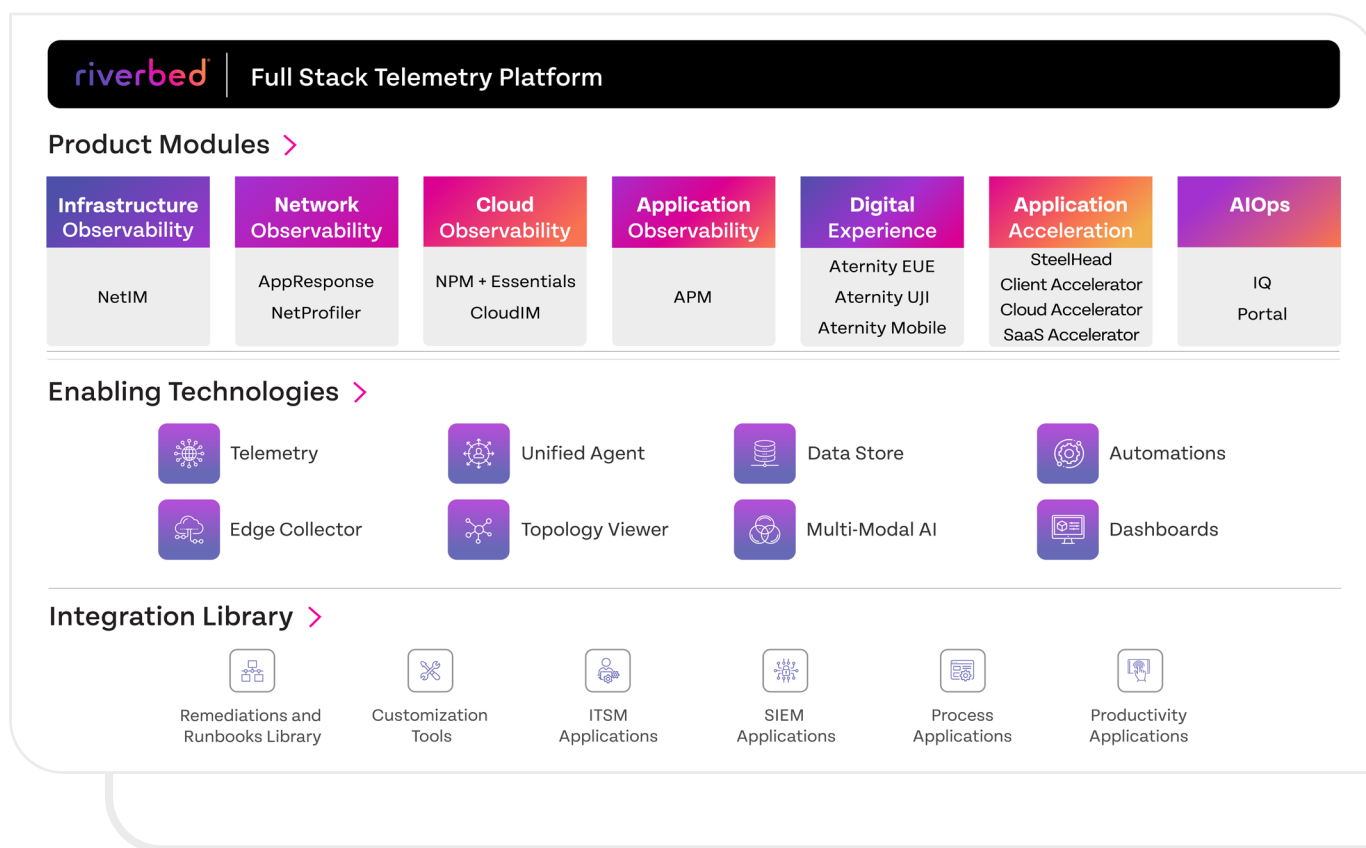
riverbed® | Full Stack Telemetry Platform

Product Modules >

| Infrastructure Observability | Network Observability | Cloud Observability | Application Observability | Digital Experience | Application Acceleration | AIOps |
|---|---|---|---|---|---|---|
| NetIM | AppResponse NetProfiler | NPM + Essentials CloudIM | APM | Aternity EUE Aternity UJI Aternity Mobile | SteelHead Client Accelerator Cloud Accelerator SaaS Accelerator | IQ Portal |

Enabling Technologies >

Telemetry
Unified Agent
Data Store
Automations
Edge Collector
Topology Viewer
Multi-Modal AI
Dashboards

Integration Library >

Remediations and Runbooks Library
Customization Tools
ITSM Applications
SIEM Applications
Process Applications
Productivity Applications